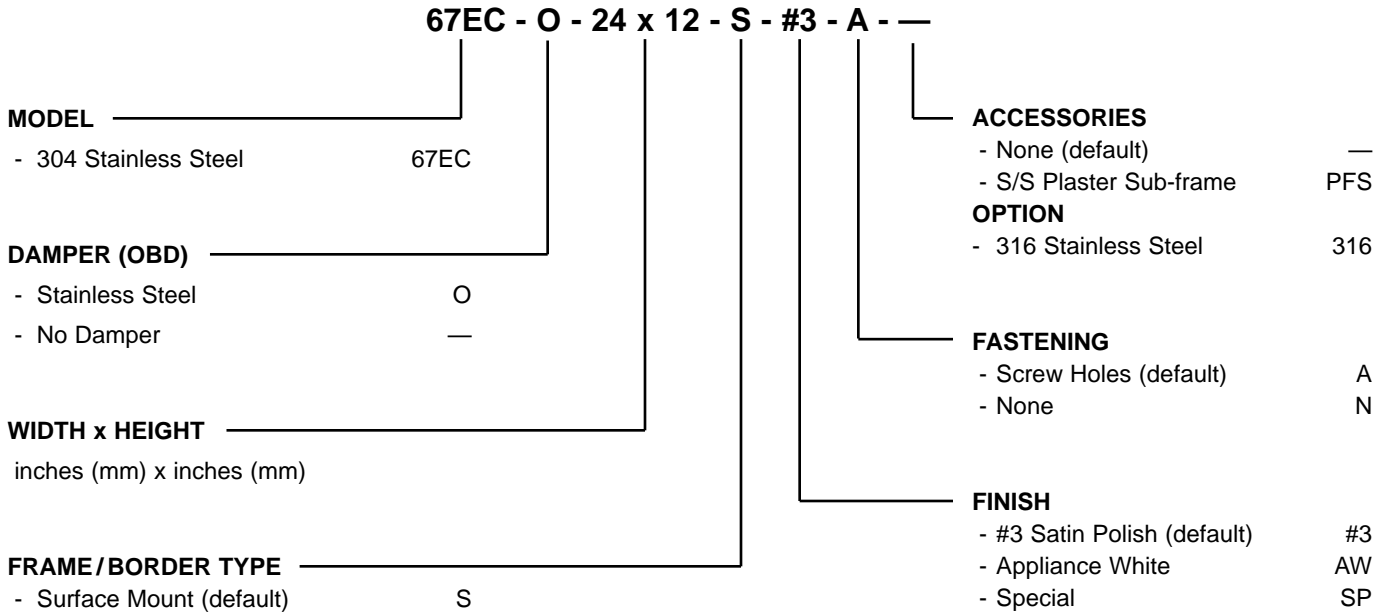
67EC - O - 24 x 12 - S - #3 - A - —

MODEL
- 304 Stainless Steel 67EC

DAMPER (OBD)
- Stainless Steel O
- No Damper —

WIDTH x HEIGHT
inches (mm) x inches (mm)

FRAME / BORDER TYPE
- Surface Mount (default) S

ACCESSORIES
- None (default) —
- S/S Plaster Sub-frame PFS

OPTION
- 316 Stainless Steel 316

FASTENING
- Screw Holes (default) A
- None N

FINISH
- #3 Satin Polish (default) #3
- Appliance White AW
- Special SP